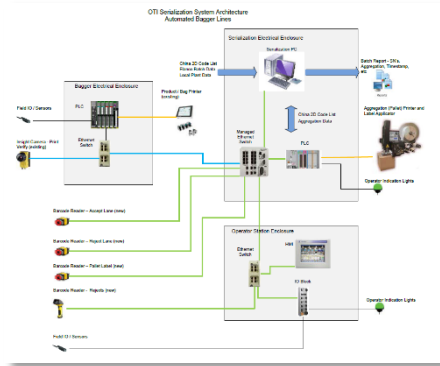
OTI Serialization System Architecture
Automated Bagger Lines

Serialization Electrical Enclosure

Serialization PC

China 2D Code List
Printer Batch Data
Local Plant Data

Batch Report - SN's, Aggregation, Timestamp, etc.

Bagger Electrical Enclosure

PLC

Field IO / Sensors

Ethernet Switch

Insight Camera - Print Verify (existing)

Product / Bag Printer (existing)

China 2D Code List
Aggregation Data

Managed Ethernet Switch

PLC

Aggregation (Pallet) Printer and Label Applicator

Operator Indication Lights

Barcode Reader – Accept Lane (new)

Barcode Reader – Reject Lane (new)

Barcode Reader – Pallet Label (new)

Barcode Reader – Rejects (new)

Operator Station Enclosure

Ethernet Switch

HMI

IO Block

Operator Indication Lights

Field IO / Sensors